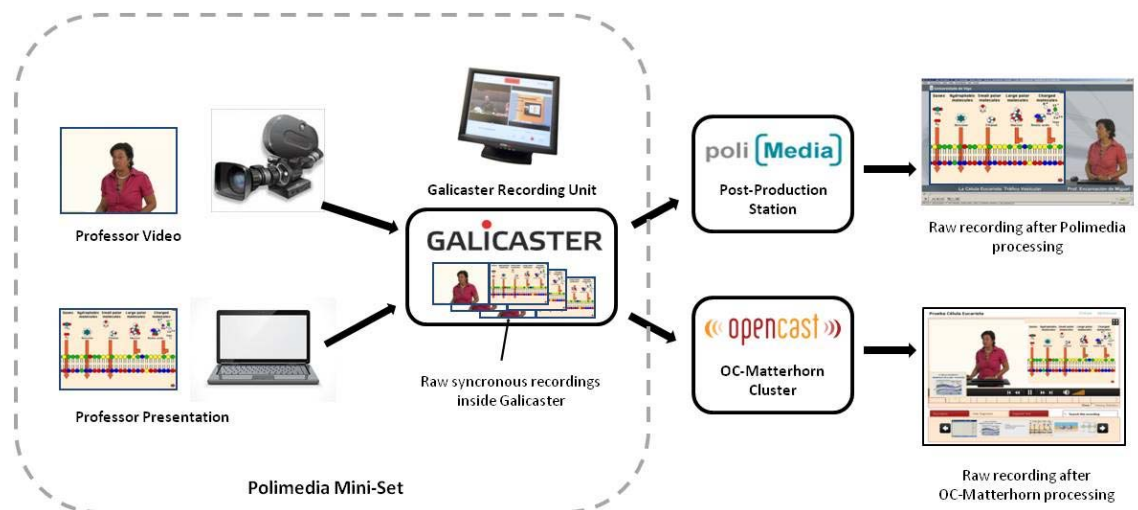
Professor Video

Professor Presentation

Galicaster Recording Unit

GALICASTER

Raw syncronous recordings inside Galicaster

Polimedia Mini-Set

poli [Media]

Post-Production Station

Raw recording after Polimedia processing

opencast

OC-Matterhorn Cluster

Raw recording after OC-Matterhorn processing